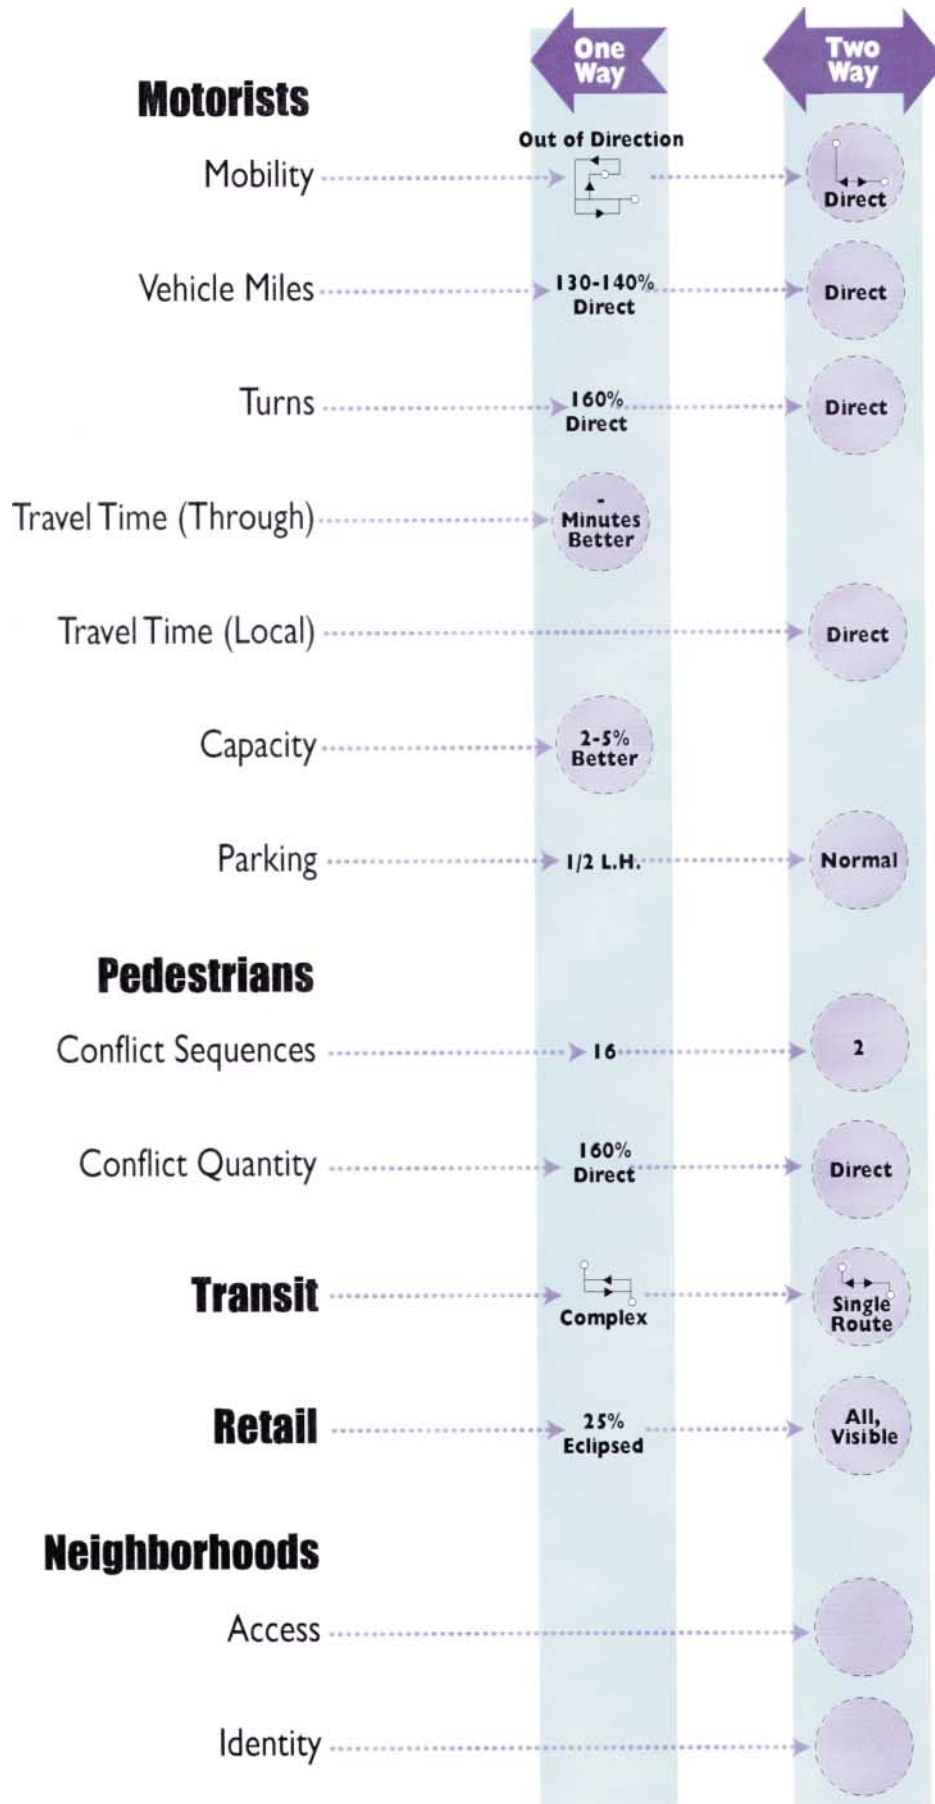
One Way

Two Way

**Motorists**

Mobility — Out of Direction — Direct

Vehicle Miles — 130-140% Direct — Direct

Turns — 160% Direct — Direct

Travel Time (Through) — - Minutes Better

Travel Time (Local) — Direct

Capacity — 2-5% Better

Parking — 1/2 L.H. — Normal

**Pedestrians**

Conflict Sequences — 16 — 2

Conflict Quantity — 160% Direct — Direct

**Transit** — Complex — Single Route

**Retail** — 25% Eclipsed — All, Visible

**Neighborhoods**

Access

Identity